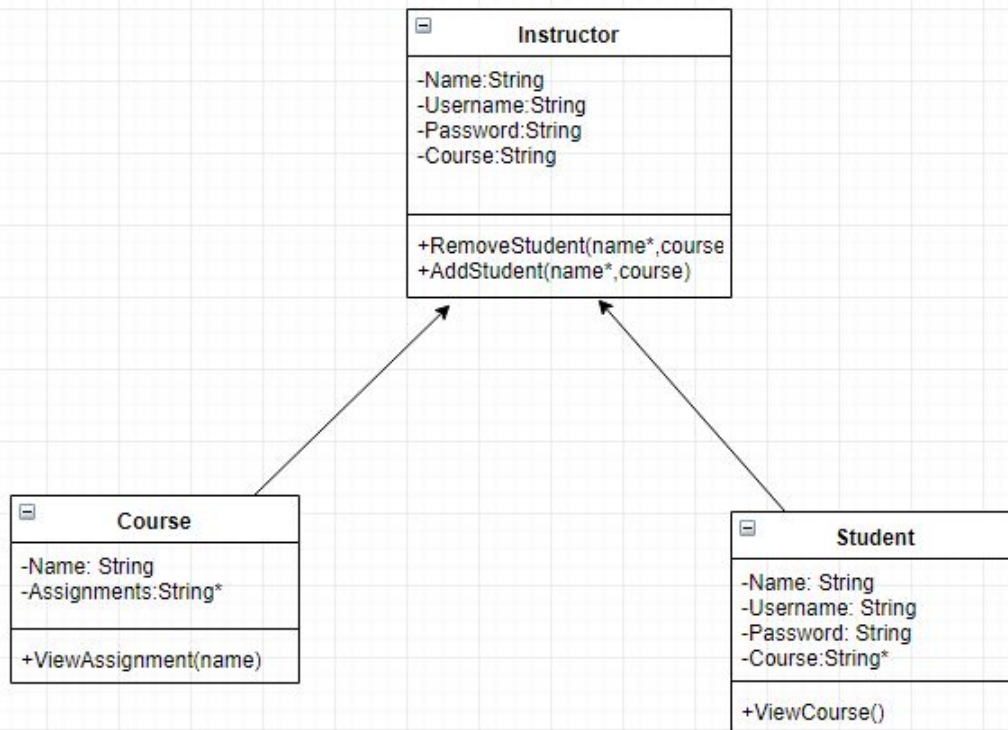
Instructor

-Name:String
-Username:String
-Password:String
-Course:String

+RemoveStudent(name*,course
+AddStudent(name*,course)

Course

-Name: String
-Assignments:String*

+ViewAssignment(name)

Student

-Name: String
-Username: String
-Password: String
-Course:String*

+ViewCourse()